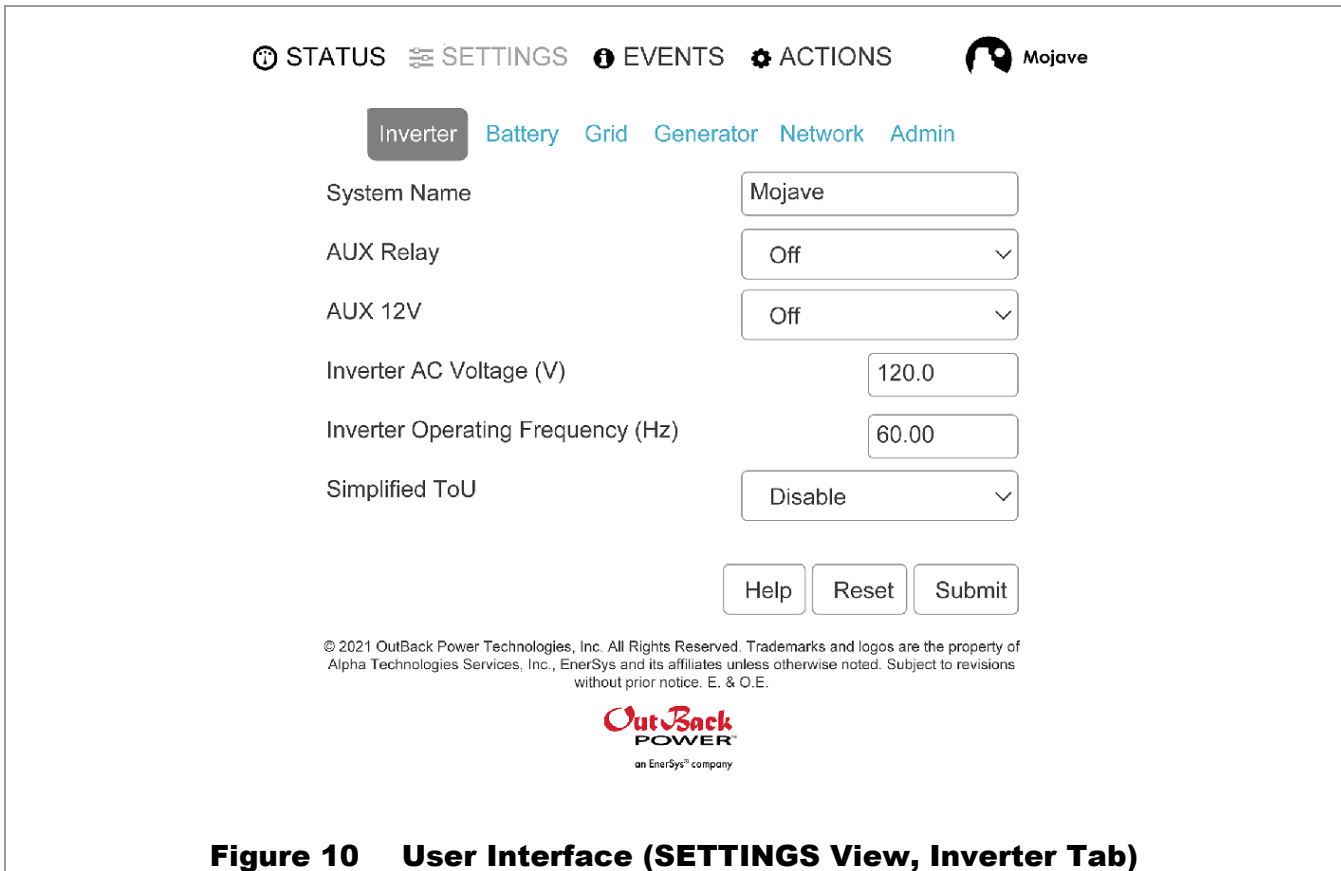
STATUS SETTINGS EVENTS ACTIONS Mojave

Inverter Battery Grid Generator Network Admin

System Name Mojave

AUX Relay Off

AUX 12V Off

Inverter AC Voltage (V) 120.0

Inverter Operating Frequency (Hz) 60.00

Simplified ToU Disable

Help Reset Submit

© 2021 OutBack Power Technologies, Inc. All Rights Reserved. Trademarks and logos are the property of Alpha Technologies Services, Inc., EnerSys and its affiliates unless otherwise noted. Subject to revisions without prior notice. E. & O.E.

OutBack POWER™
an EnerSys® company

Figure 10 User Interface (SETTINGS View, Inverter Tab)